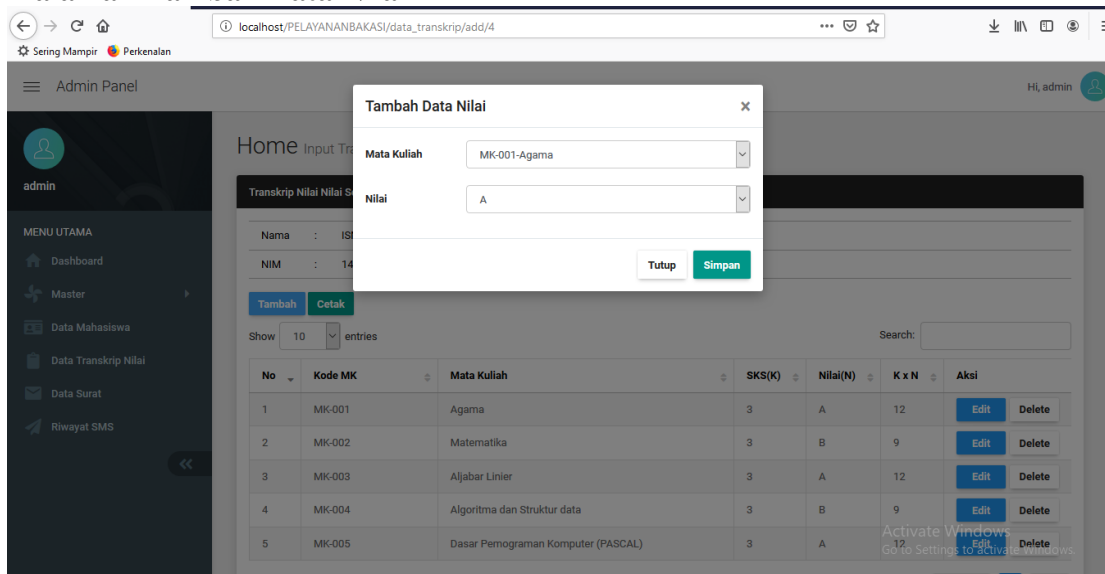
localhost/PELAYANANBAKASI/data_transkrip/add/4

Sering Mampir Perkenalan

Admin Panel

Hi, admin

admin

MENU UTAMA

Dashboard

Master

Data Mahasiswa

Data Transkrip Nilai

Data Surat

Riwayat SMS

Home Input Tr

Transkrip Nilai Nilai S

Nama : IS

NIM : 14

Tambah Cetak

Show 10 entries

Search:

| No | Kode MK | Mata Kuliah | SKS(K) | Nilai(N) | K x N | Aksi |
|---|---|---|---|---|---|---|
| 1 | MK-001 | Agama | 3 | A | 12 | Edit Delete |
| 2 | MK-002 | Matematika | 3 | B | 9 | Edit Delete |
| 3 | MK-003 | Aljabar Linier | 3 | A | 12 | Edit Delete |
| 4 | MK-004 | Algoritma dan Struktur data | 3 | B | 9 | Edit Delete |
| 5 | MK-005 | Dasar Pemograman Komputer (PASCAL) | 3 | A | 12 | Edit Delete |

Tambah Data Nilai

Mata Kuliah MK-001-Agama

Nilai A

Tutup Simpan

Activate Windows
Go to Settings to activate Windows.